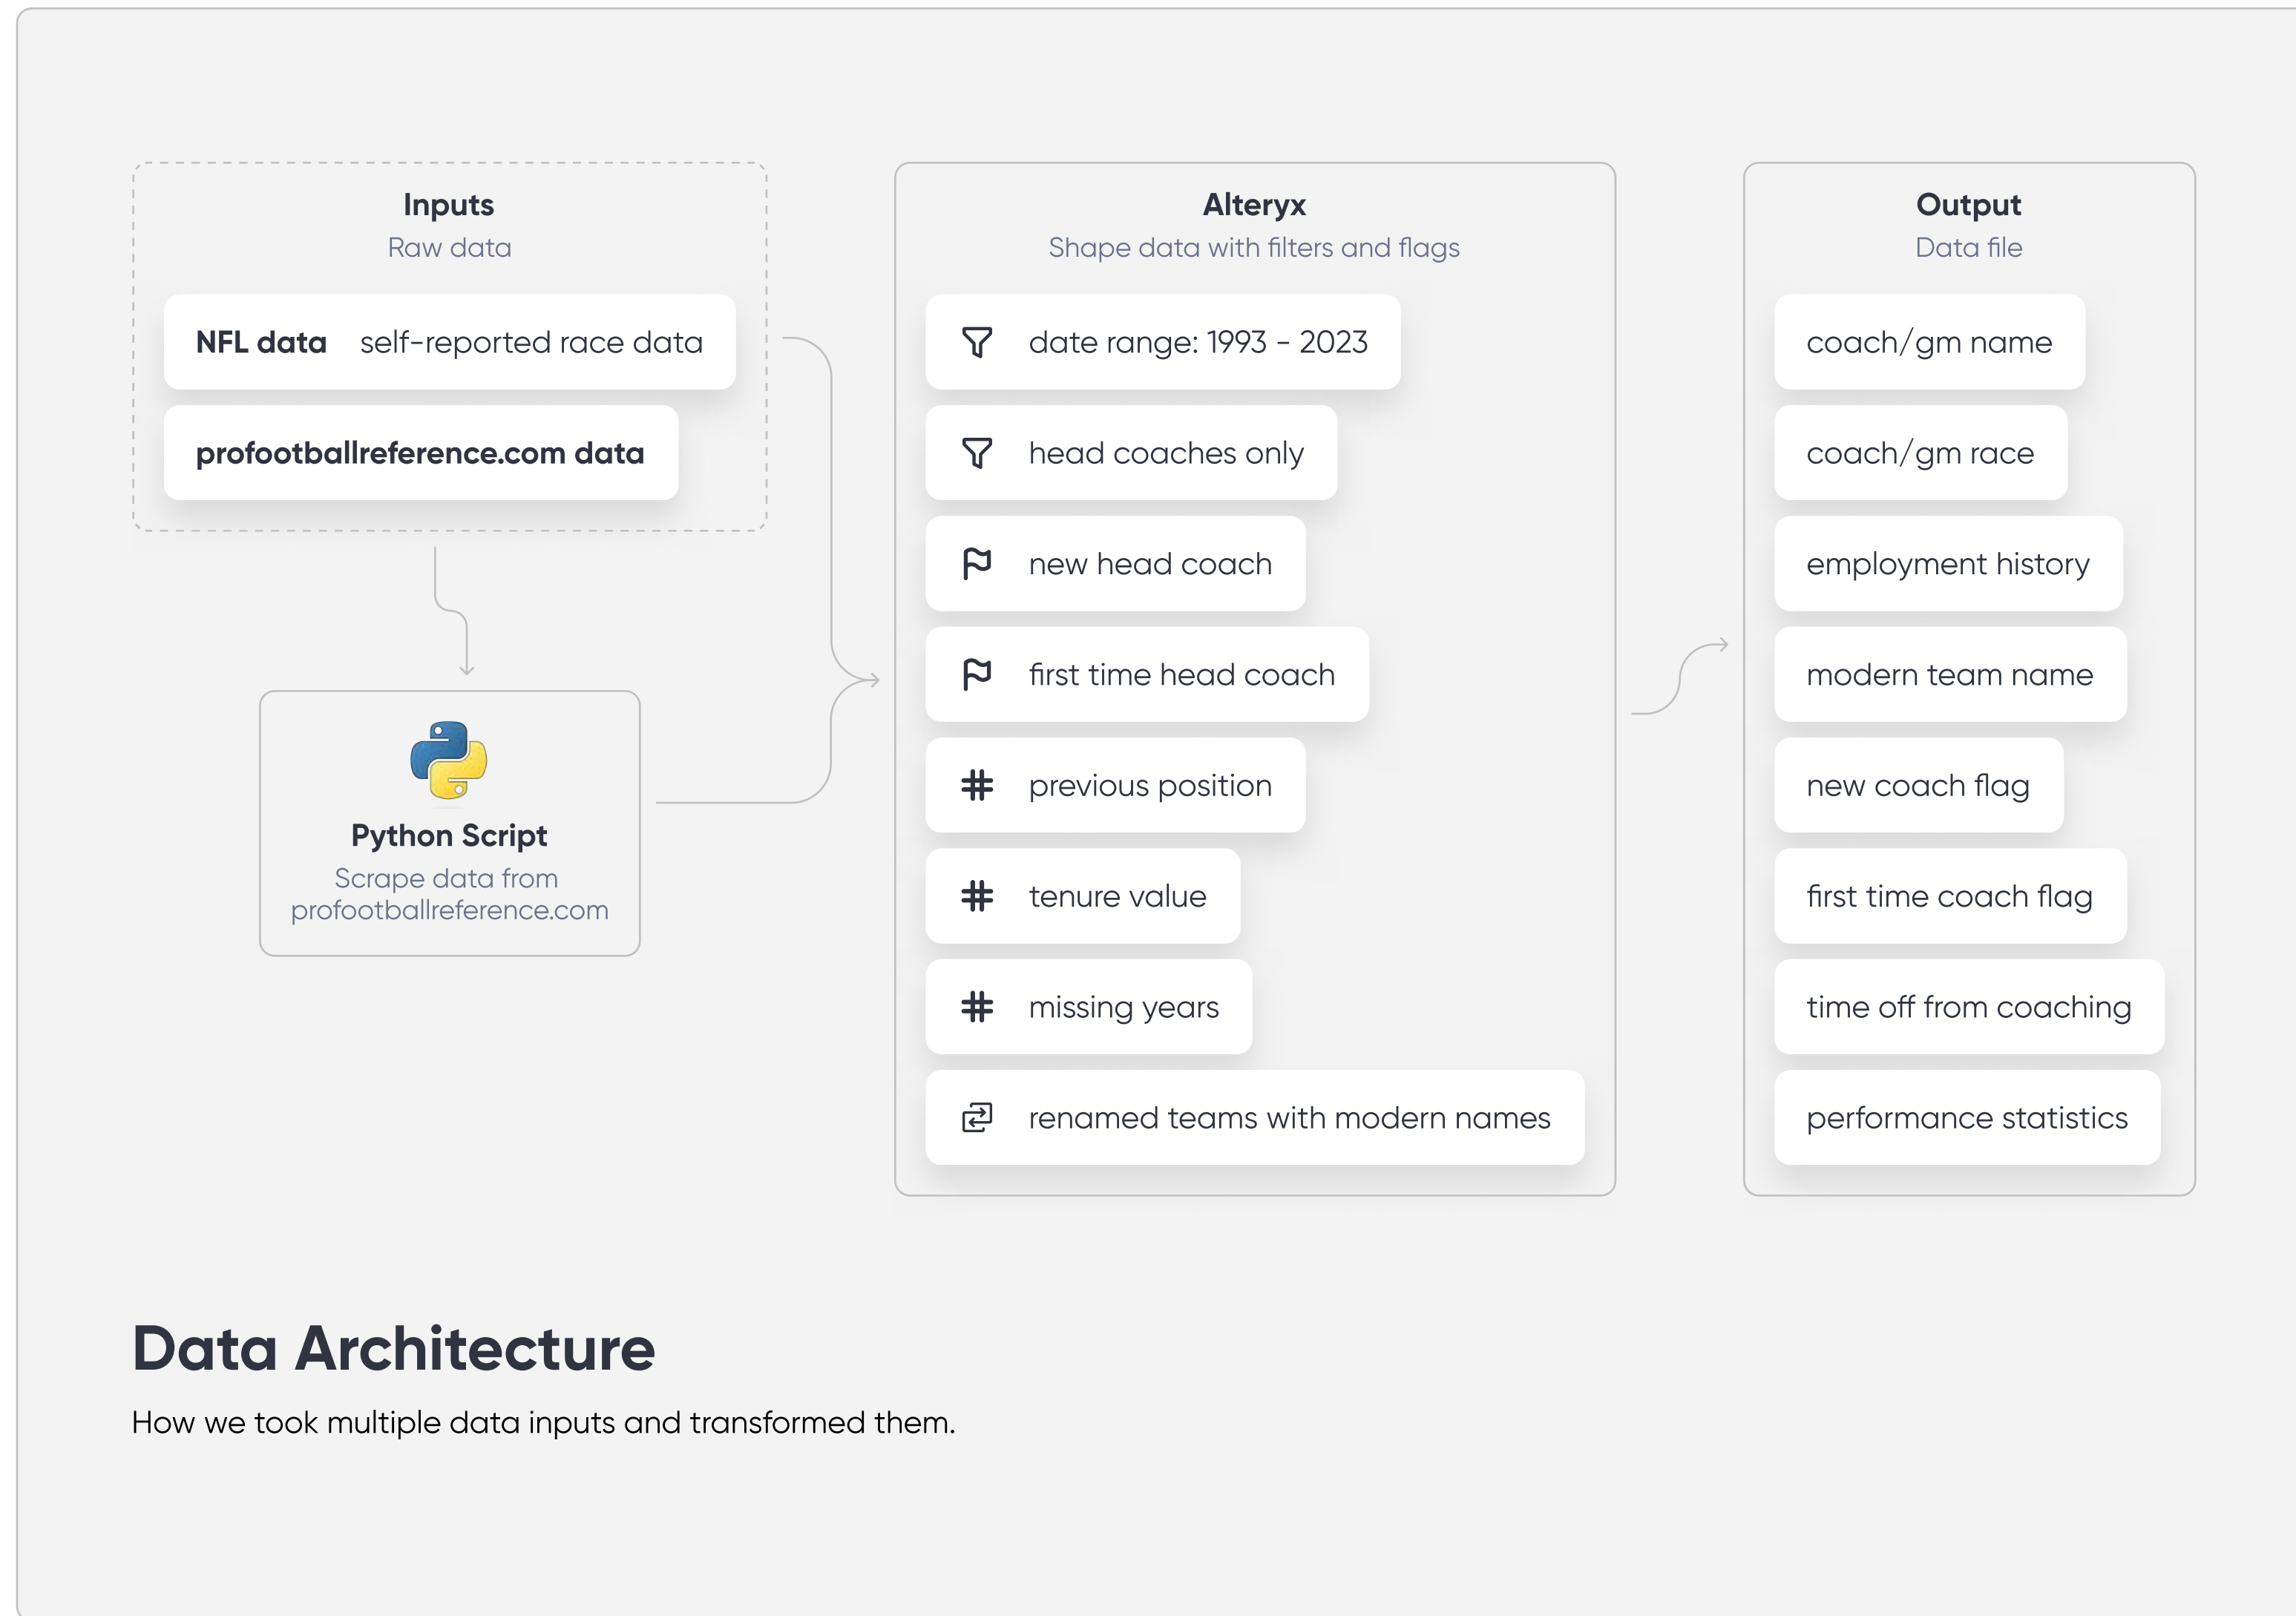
Inputs
Raw data

NFL data self-reported race data

profootballreference.com data

Python Script
Scrape data from profootballreference.com

Alteryx
Shape data with filters and flags

date range: 1993 - 2023

head coaches only

new head coach

first time head coach

previous position

tenure value

missing years

renamed teams with modern names

Output
Data file

coach/gm name

coach/gm race

employment history

modern team name

new coach flag

first time coach flag

time off from coaching

performance statistics

Data Architecture

How we took multiple data inputs and transformed them.